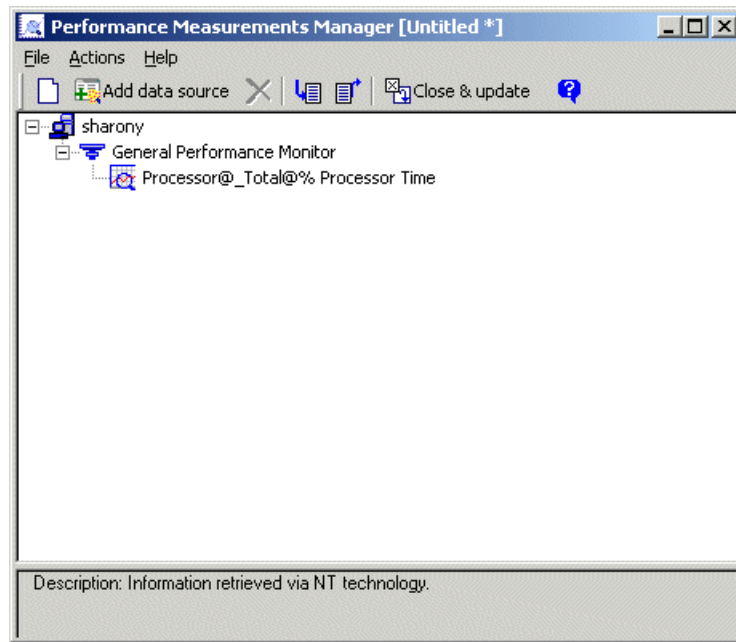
Performance Measurements Manager [Untitled *]

File Actions Help

Add data source

Close & update

sharony

General Performance Monitor

Processor@_Total@% Processor Time

Description: Information retrieved via NT technology.